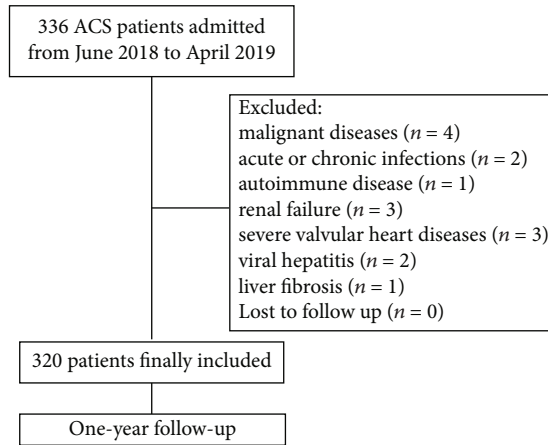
336 ACS patients admitted from June 2018 to April 2019

Excluded:
malignant diseases ($n$ = 4)
acute or chronic infections ($n$ = 2)
autoimmune disease ($n$ = 1)
renal failure ($n$ = 3)
severe valvular heart diseases ($n$ = 3)
viral hepatitis ($n$ = 2)
liver fibrosis ($n$ = 1)
Lost to follow up ($n$ = 0)

320 patients finally included

One-year follow-up